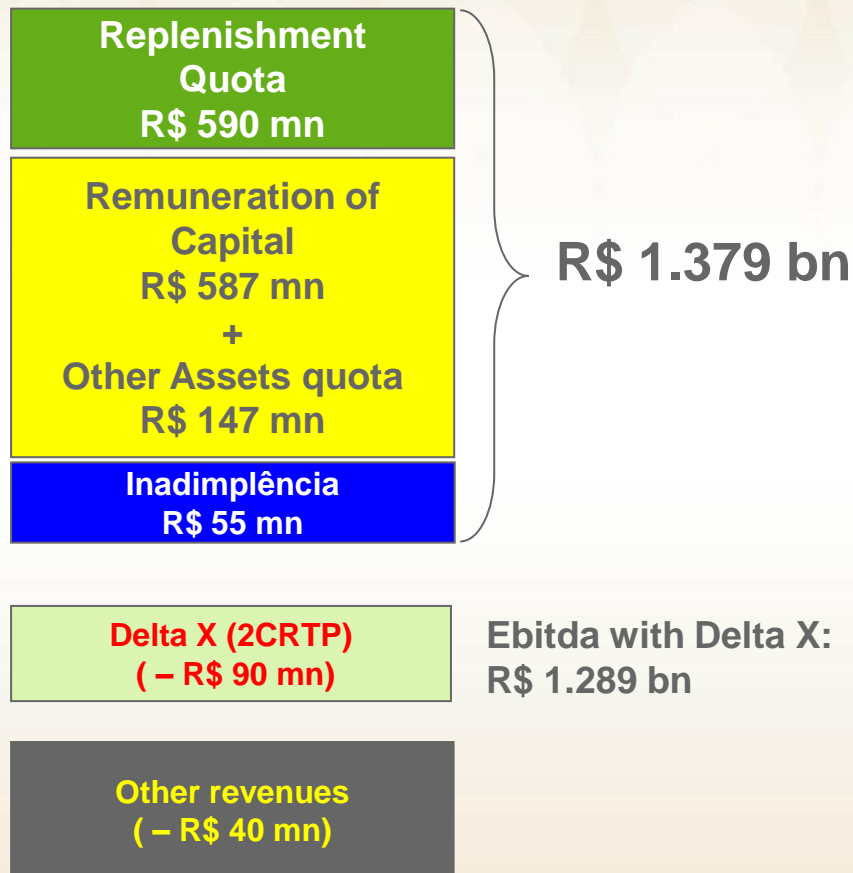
Replenishment Quota
R$ 590 mn

Remuneration of Capital
R$ 587 mn
+
Other Assets quota
R$ 147 mn

Inadimplência
R$ 55 mn

R$ 1.379 bn

Delta X (2CRTP)
( – R$ 90 mn)

Ebitda with Delta X:
R$ 1.289 bn

Other revenues
( – R$ 40 mn)